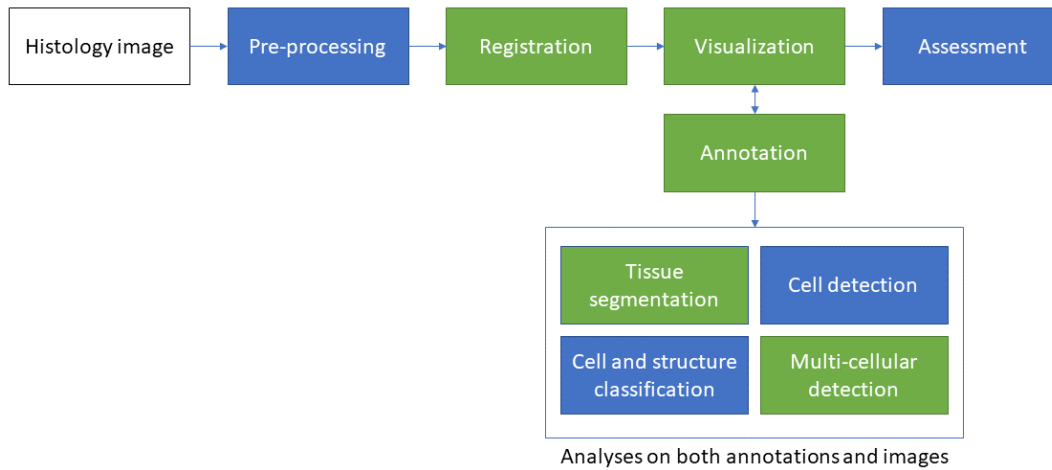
Histology image

Pre-processing

Registration

Visualization

Assessment

Annotation

Tissue segmentation

Cell detection

Cell and structure classification

Multi-cellular detection

Analyses on both annotations and images